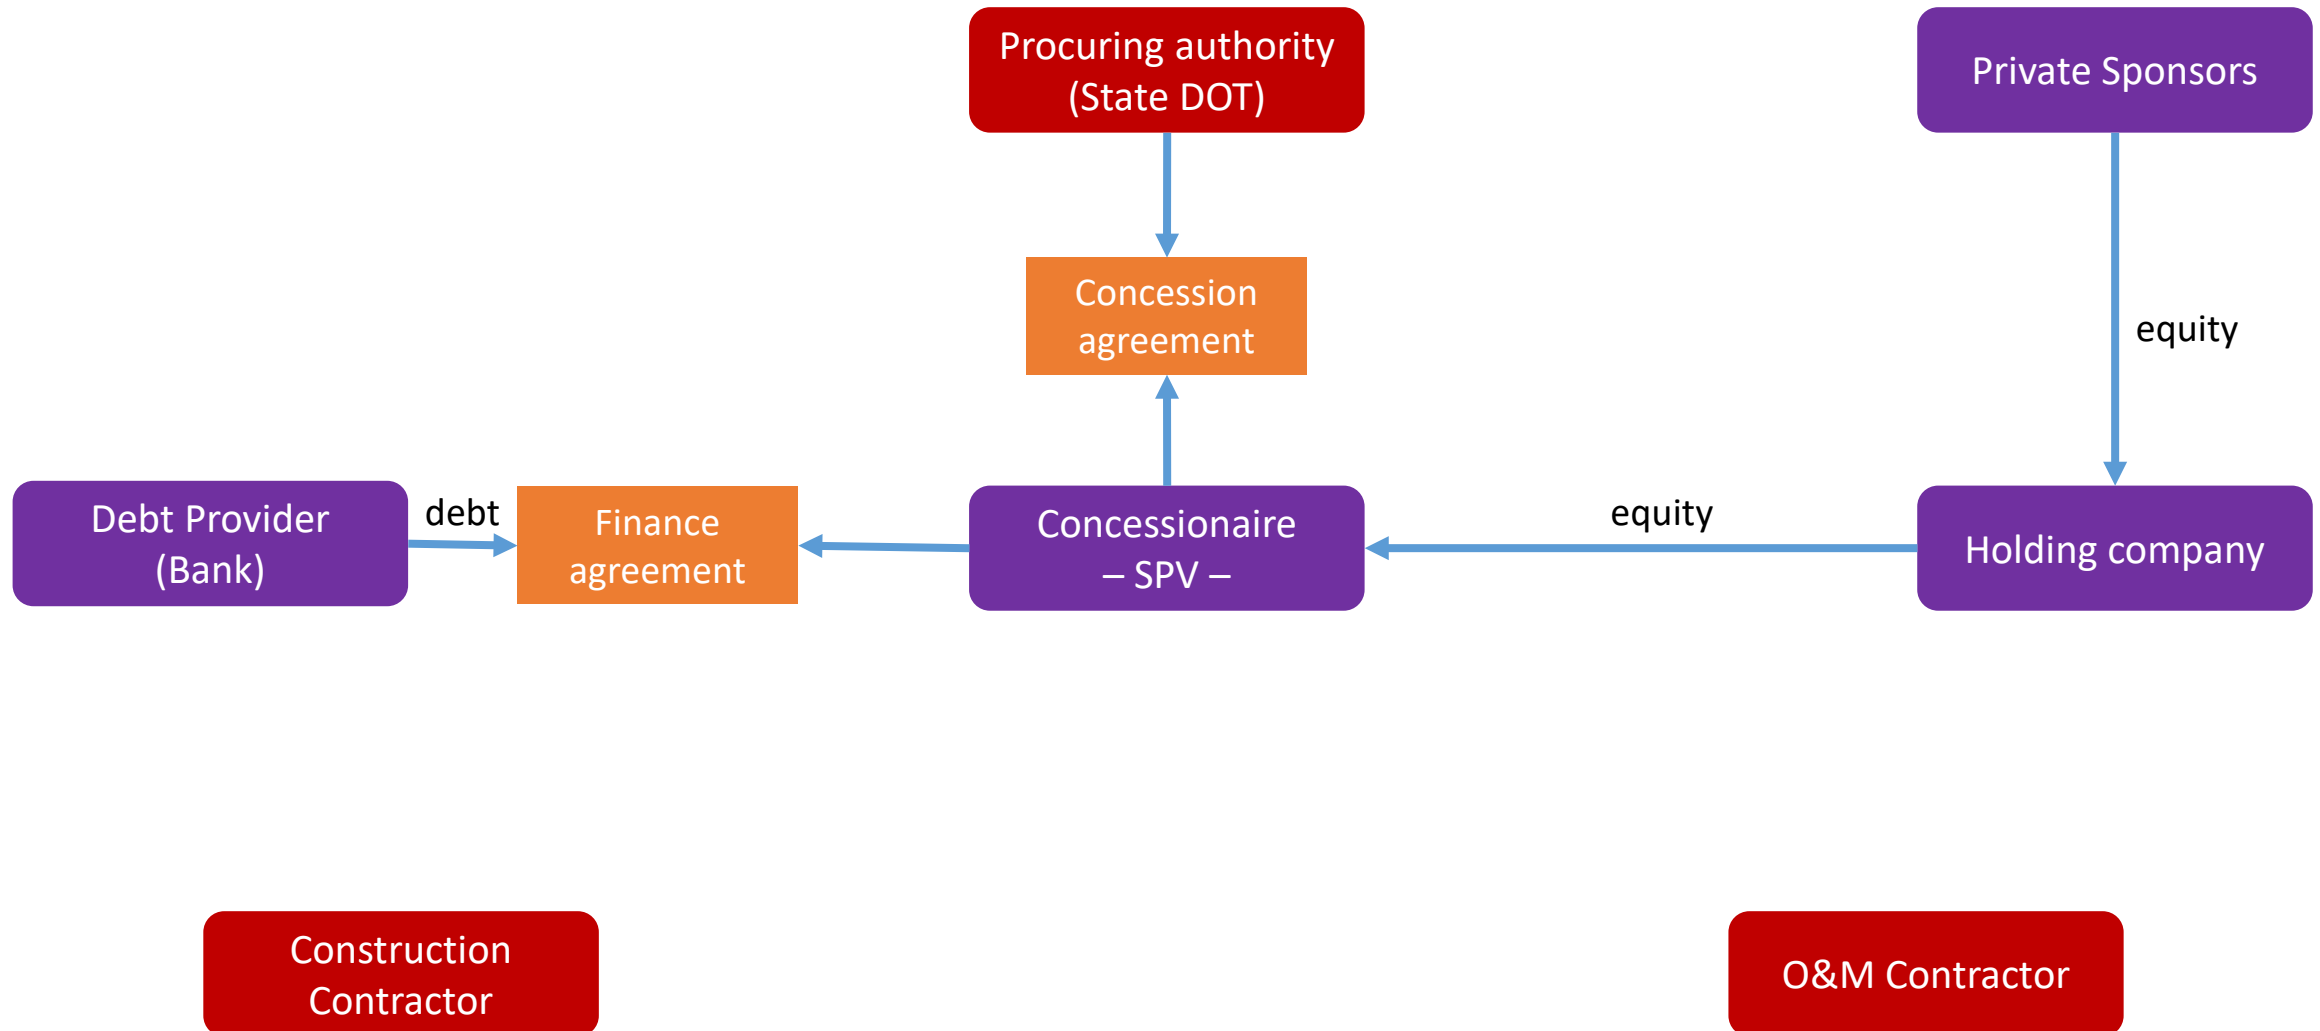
Procuring authority (State DOT)

Private Sponsors

Concession agreement

equity

Debt Provider (Bank)

debt

Finance agreement

Concessionaire – SPV –

equity

Holding company

Construction Contractor

O&M Contractor